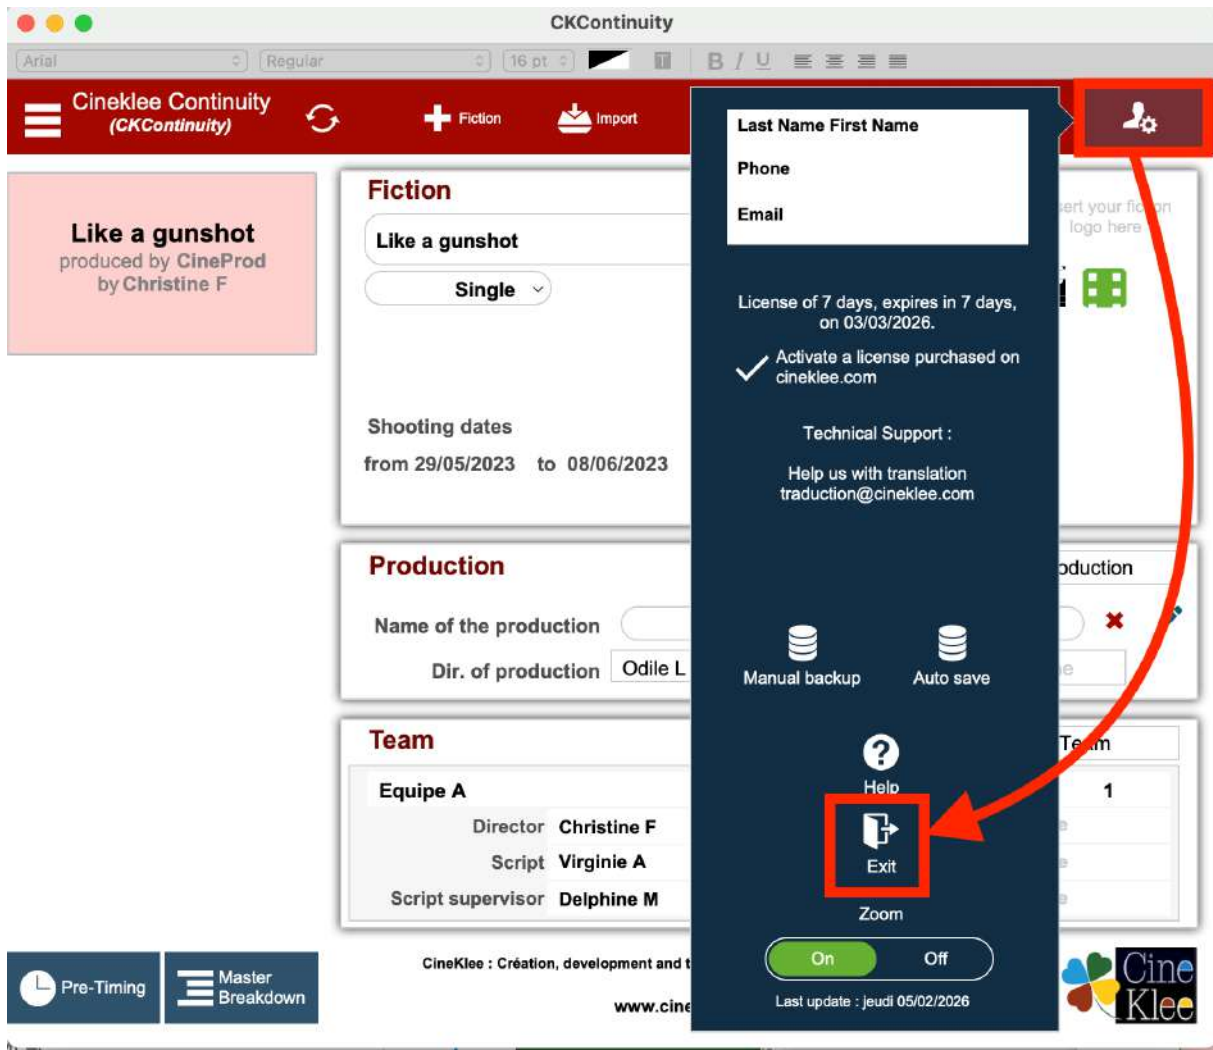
CKContinuity

Arial Regular 16 pt B I U

Cineklee Continuity
(CKContinuity)

Fiction

Import

Last Name First Name

Phone

Email

License of 7 days, expires in 7 days, on 03/03/2026.

Activate a license purchased on cineklee.com

Technical Support :

Help us with translation
traduction@cineklee.com

Manual backup

Auto save

Help

Exit

Zoom

On Off

Last update : jeudi 05/02/2026

Like a gunshot
produced by CineProd
by Christine F

Fiction

Like a gunshot

Single

Shooting dates

from 29/05/2023 to 08/06/2023

ert your fic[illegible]on logo here

Production

Name of the production

Dir. of production Odile L

oduction

Team

Equipe A

Director Christine F

Script Virginie A

Script supervisor Delphine M

Te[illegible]m

1

Pre-Timing

Master Breakdown

CineKlee : Création, development and t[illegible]

www.cine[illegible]

Cine Klee